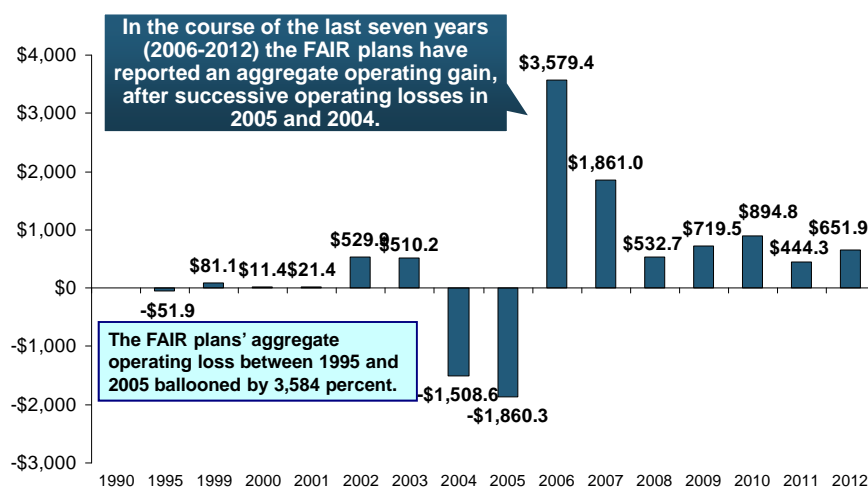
In the course of the last seven years (2006-2012) the FAIR plans have reported an aggregate operating gain, after successive operating losses in 2005 and 2004.

$4,000
$3,000
$2,000
$1,000
$0
-$1,000
-$2,000
-$3,000

-$51.9
$81.1
$11.4
$21.4
$529.9
$510.2
-$1,508.6
-$1,860.3
$3,579.4
$1,861.0
$532.7
$719.5
$894.8
$444.3
$651.9

The FAIR plans' aggregate operating loss between 1995 and 2005 ballooned by 3,584 percent.

1990 1995 1999 2000 2001 2002 2003 2004 2005 2006 2007 2008 2009 2010 2011 2012